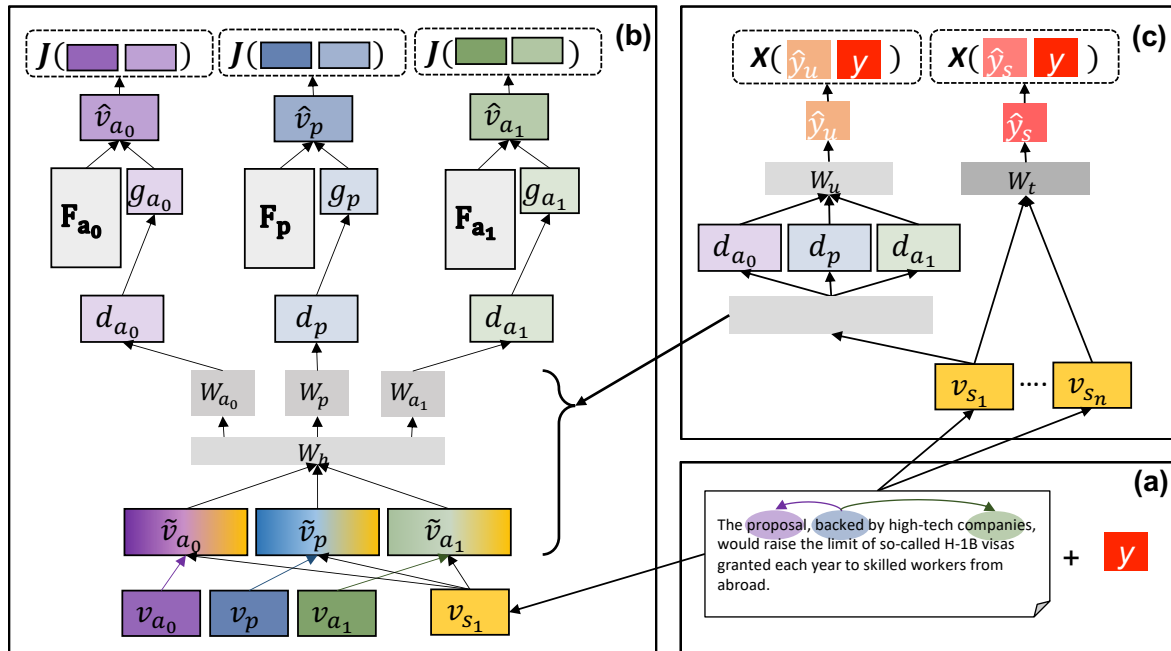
(b)

$J($ $)$ $J($ $)$ $J($ $)$

$\hat{v}_{a_0}$ $\hat{v}_p$ $\hat{v}_{a_1}$

$\mathbf{F_{a_0}}$ $g_{a_0}$ $\mathbf{F_p}$ $g_p$ $\mathbf{F_{a_1}}$ $g_{a_1}$

$d_{a_0}$ $d_p$ $d_{a_1}$

$W_{a_0}$ $W_p$ $W_{a_1}$

$W_h$

$\tilde{v}_{a_0}$ $\tilde{v}_p$ $\tilde{v}_{a_1}$

$v_{a_0}$ $v_p$ $v_{a_1}$ $v_{s_1}$

(c)

$X($ $\hat{y}_u$ $y$ $)$ $X($ $\hat{y}_s$ $y$ $)$

$\hat{y}_u$ $\hat{y}_s$

$W_u$ $W_t$

$d_{a_0}$ $d_p$ $d_{a_1}$

$v_{s_1}$ .... $v_{s_n}$

(a)

The proposal, backed by high-tech companies, would raise the limit of so-called H-1B visas granted each year to skilled workers from abroad.

+ $y$